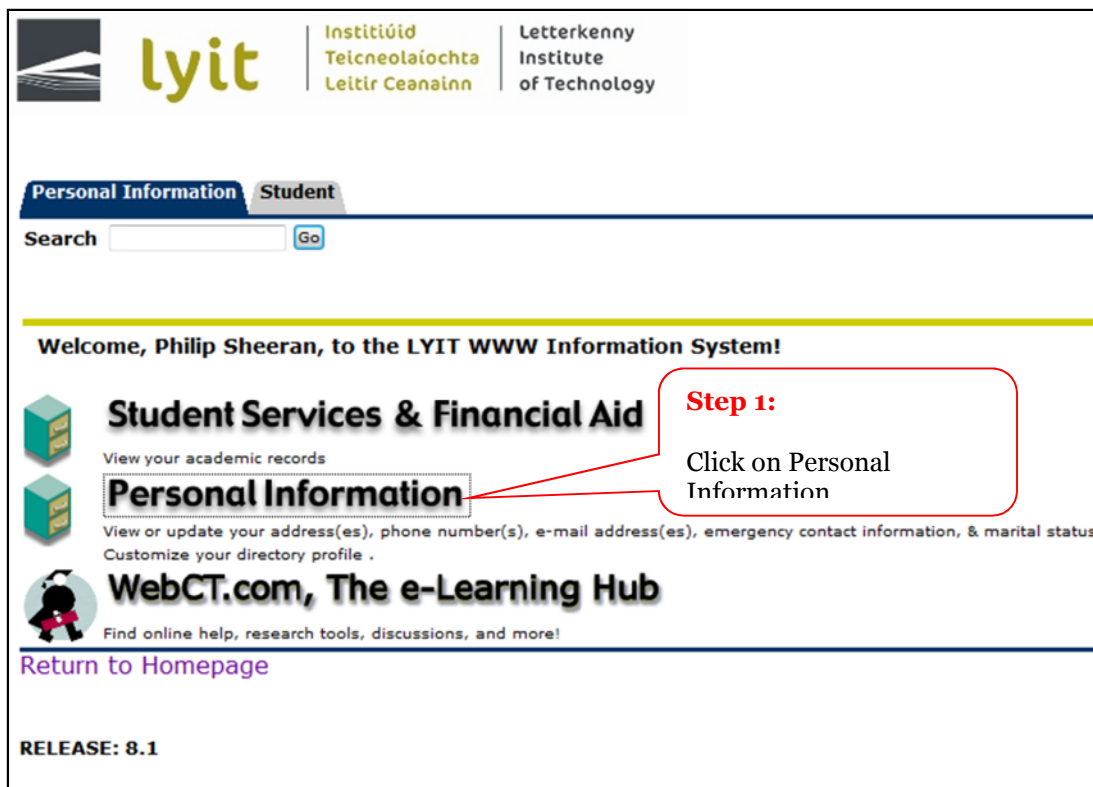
lyit Institiúid Teicneolaíochta Leitir Ceanainn Letterkenny Institute of Technology

Personal Information Student

Search Go

Welcome, Philip Sheeran, to the LYIT WWW Information System!

Student Services & Financial Aid

View your academic records

Personal Information

View or update your address(es), phone number(s), e-mail address(es), emergency contact information, & marital status

Customize your directory profile .

WebCT.com, The e-Learning Hub

Find online help, research tools, discussions, and more!

Step 1:

Click on Personal Information

Return to Homepage

RELEASE: 8.1